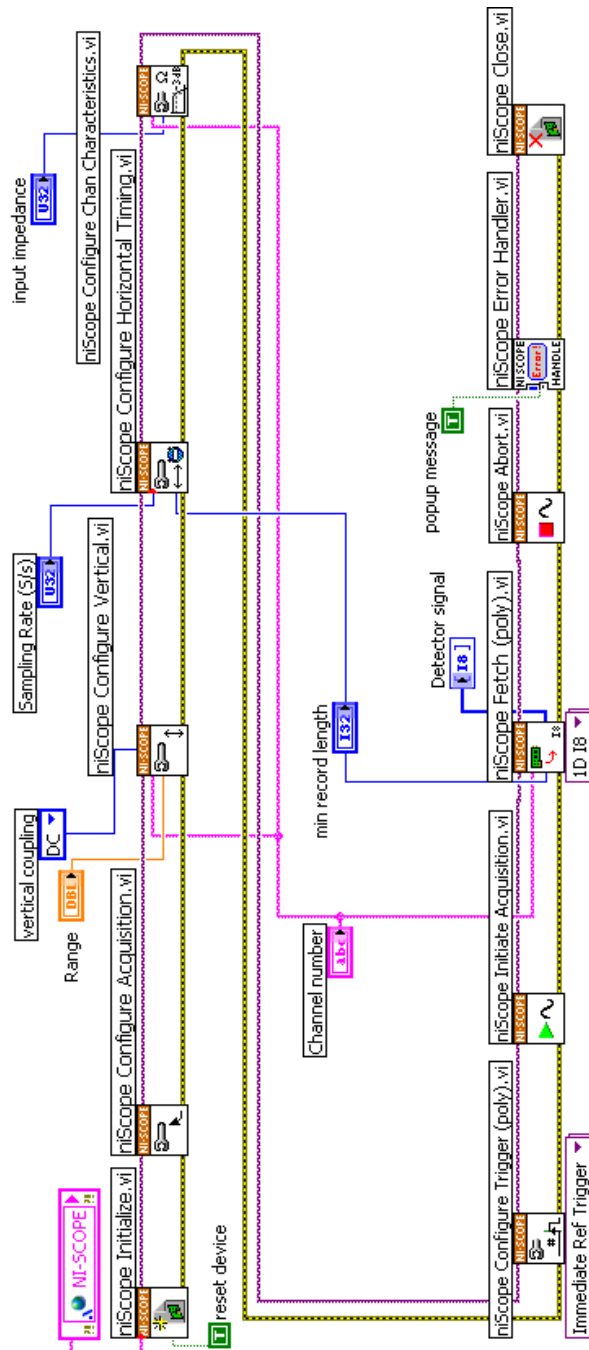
NI-SCOPE
niScope Initialize.vi
reset device
T
niScope Configure Acquisition.vi
Range
DBL
vertical coupling
DC
niScope Configure Vertical.vi
Sampling Rate (S/s)
U32
niScope Configure Horizontal Timing.vi
input impedance
U32
niScope Configure Chan Characteristics.vi
Channel number
abc
min record length
I32
Detector signal
I8
popup message
T
niScope Configure Trigger (poly).vi
Immediate Ref Trigger
niScope Initiate Acquisition.vi
niScope Fetch (poly).vi
1D I8
niScope Abort.vi
niScope Error Handler.vi
Error!
HANDLE
niScope Close.vi
NI-SCOPE